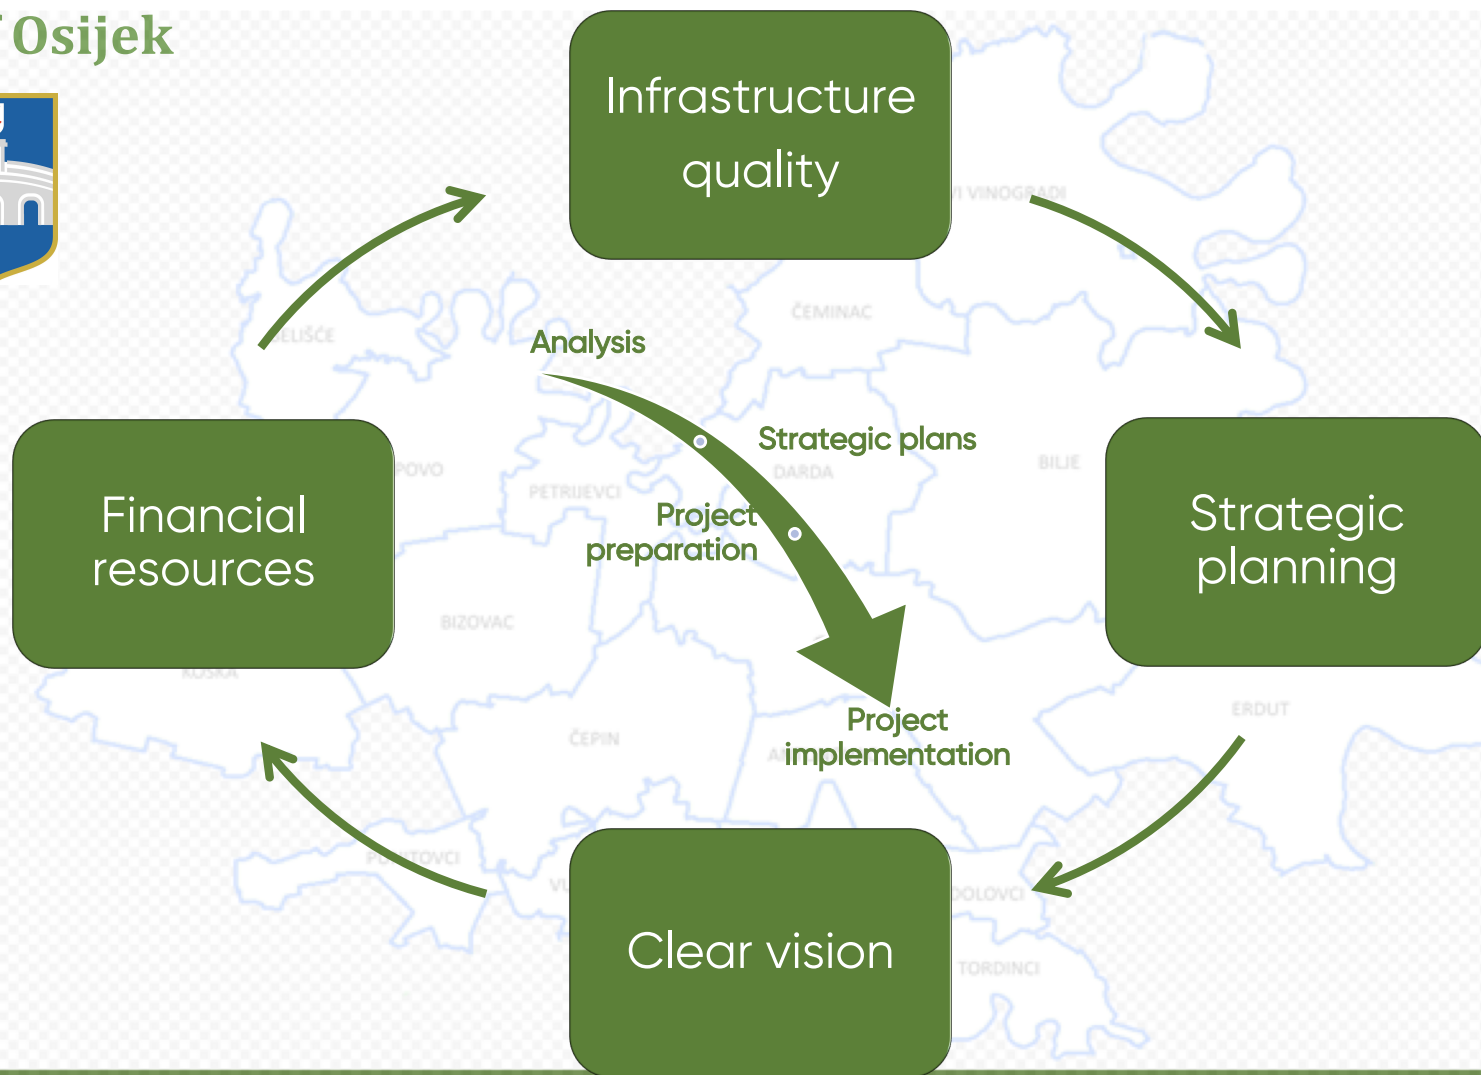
Osijek

Infrastructure quality

Strategic planning

Clear vision

Financial resources

Analysis

Strategic plans

Project preparation

Project implementation

VINOGRADI

ČEMINAC

ELIŠĆE

POVO

PETRIJEVCI

DARDA

BILJE

BIZOVAC

KOŠKA

ČEPIN

ERDUT

AN

PODGORAČ

VU

DOLOVCI

TORDINCI